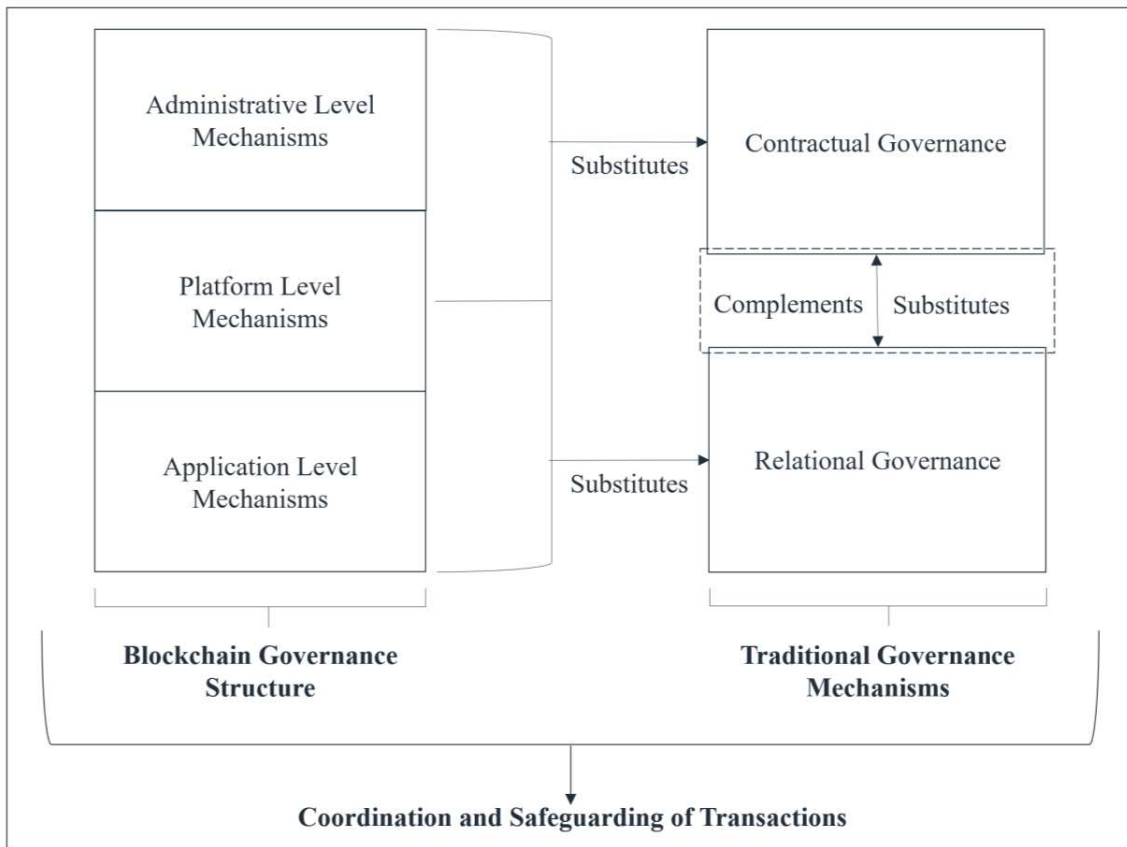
Administrative Level Mechanisms

Platform Level Mechanisms

Application Level Mechanisms

Substitutes

Substitutes

Contractual Governance

Complements

Substitutes

Relational Governance

Blockchain Governance Structure

Traditional Governance Mechanisms

Coordination and Safeguarding of Transactions